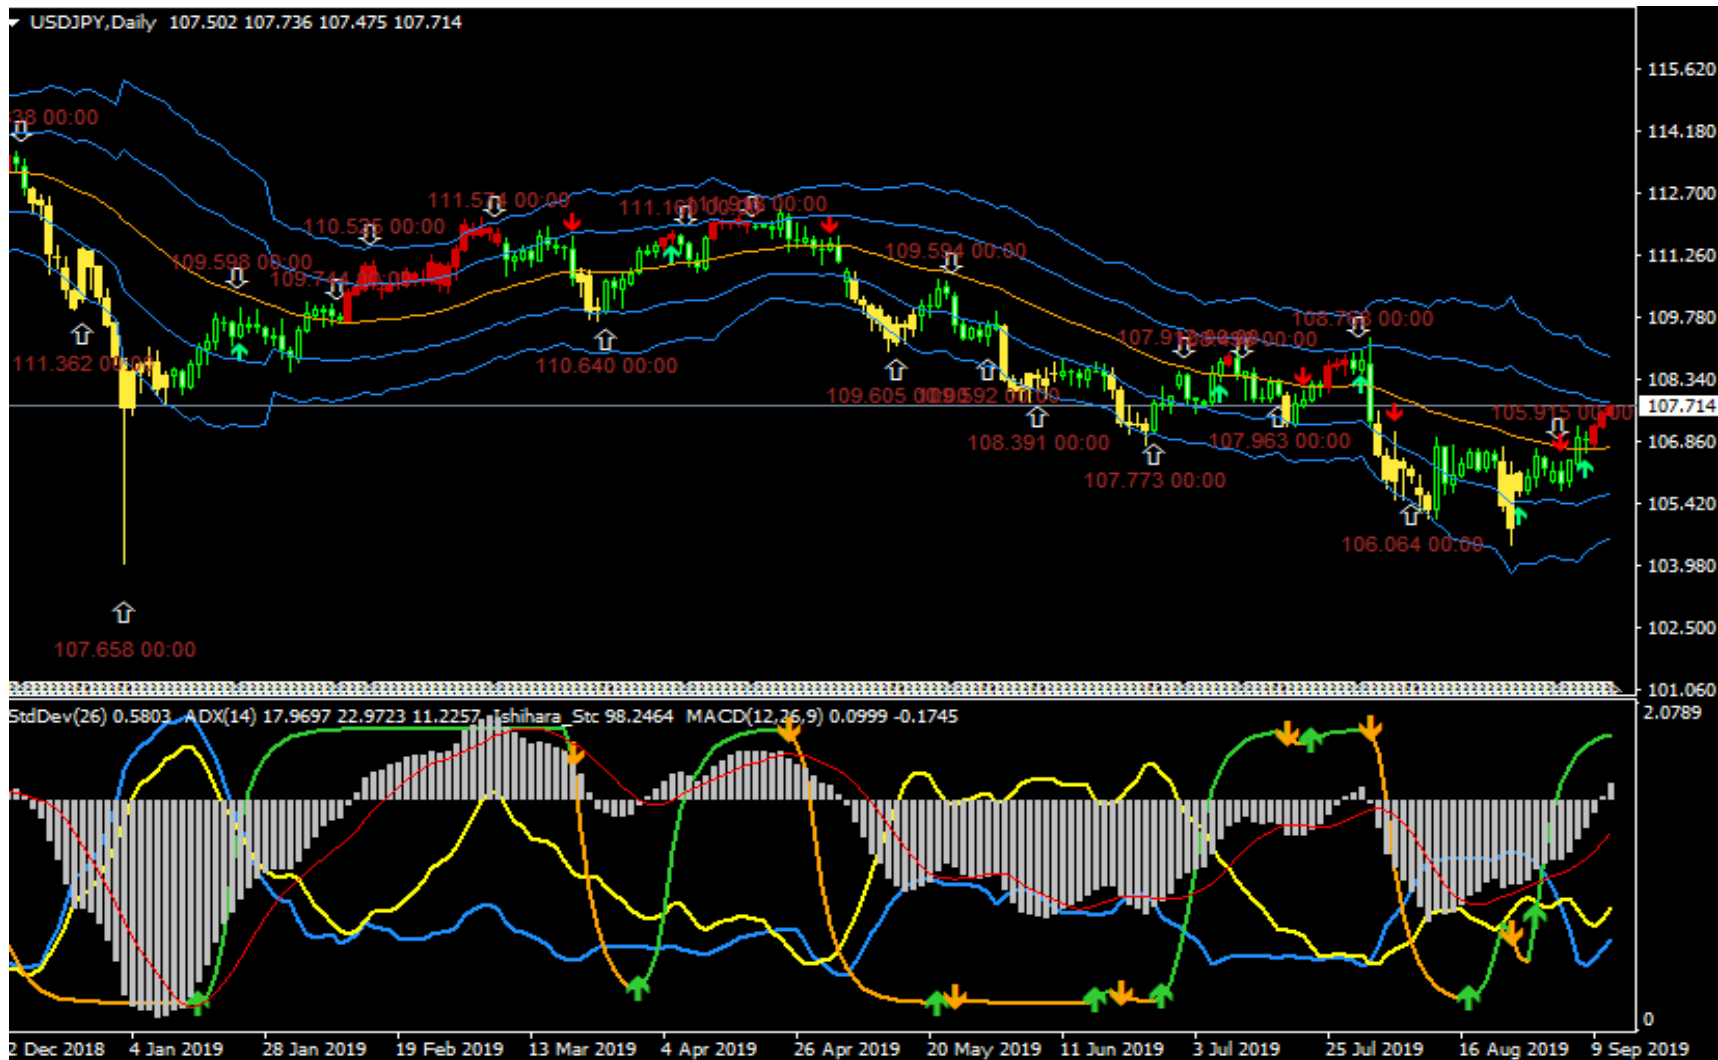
USDJPY,Daily 107.502 107.736 107.475 107.714

38 00:00
111.574 00:00
110.535 00:00
111.16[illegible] 00:00
109.598 00:00
109.744 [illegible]
109.594 00:00
108.768 00:00
107.91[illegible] 00:00
111.362 00:00
110.640 00:00
109.605 00:00
109.592 00:00
108.391 00:00
107.963 00:00
105.915 00:00
107.773 00:00
106.064 00:00
107.658 00:00

115.620
114.180
112.700
111.260
109.780
108.340
107.714
106.860
105.420
103.980
102.500
101.060

StdDev(26) 0.5803 ADX(14) 17.9697 22.9723 11.2257 Ishihara_Stc 98.2464 MACD(12,26,9) 0.0999 -0.1745

2.0789
0

2 Dec 2018
4 Jan 2019
28 Jan 2019
19 Feb 2019
13 Mar 2019
4 Apr 2019
26 Apr 2019
20 May 2019
11 Jun 2019
3 Jul 2019
25 Jul 2019
16 Aug 2019
9 Sep 2019